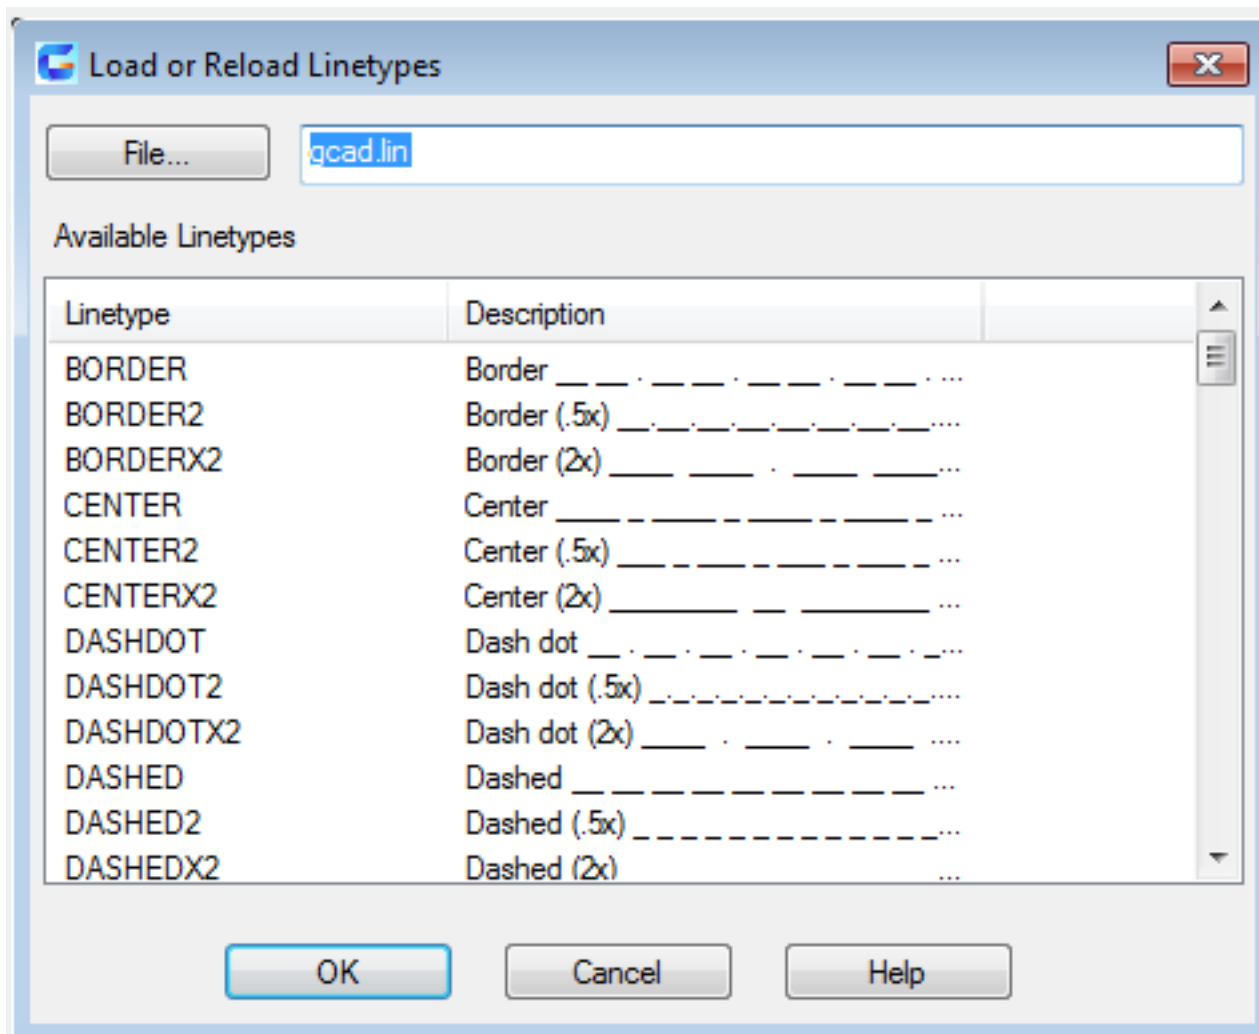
Load or Reload Linetypes

File...

gcad.lin

Available Linetypes

| Linetype | Description |
|---|---|
| BORDER | Border __ __ . __ __ . __ __ . __ __ . ... |
| BORDER2 | Border (.5x) __.__.__.__.__.__.__.__.... |
| BORDERX2 | Border (2x) ____ ____ . ____ ____... |
| CENTER | Center ____ _ ____ _ ____ _ ____ _ ... |
| CENTER2 | Center (.5x) ___ _ ___ _ ___ _ ___ _ ... |
| CENTERX2 | Center (2x) ________ __ ________ ... |
| DASHDOT | Dash dot __ . __ . __ . __ . __ . __ . _... |
| DASHDOT2 | Dash dot (.5x) _._._._._._._._._._._.... |
| DASHDOTX2 | Dash dot (2x) ____ . ____ . ____ .... |
| DASHED | Dashed __ __ __ __ __ __ __ __ __ ... |
| DASHED2 | Dashed (.5x) _ _ _ _ _ _ _ _ _ _ _ _ _... |
| DASHEDX2 | Dashed (2x) ... |

OK

Cancel

Help